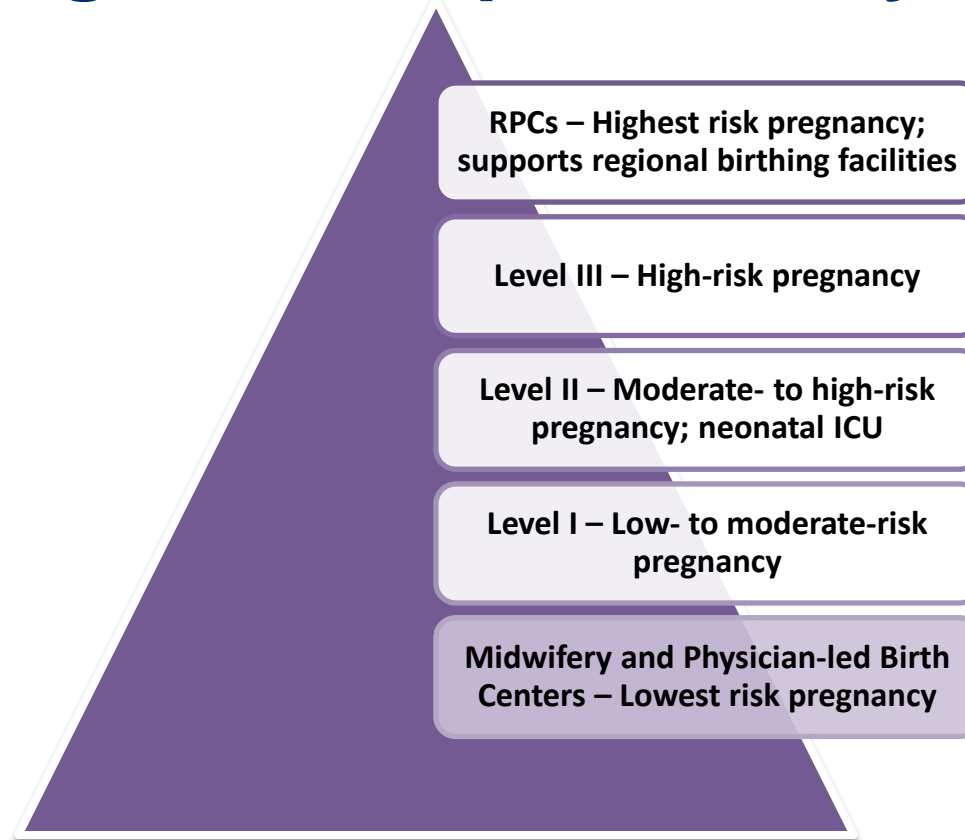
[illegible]

RPCs – Highest risk pregnancy; supports regional birthing facilities

Level III – High-risk pregnancy

Level II – Moderate- to high-risk pregnancy; neonatal ICU

Level I – Low- to moderate-risk pregnancy

Midwifery and Physician-led Birth Centers – Lowest risk pregnancy